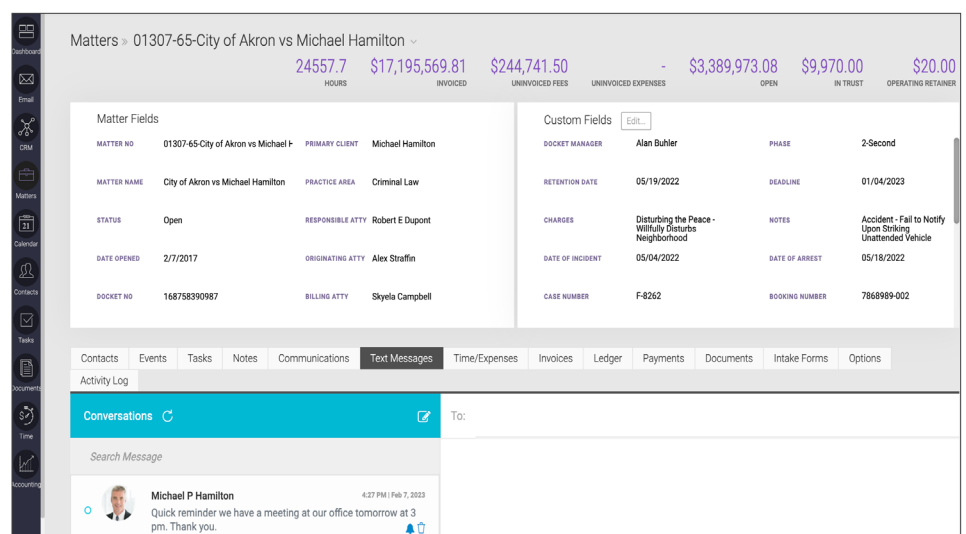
Dashboard
Email
CRM
Matters
Calendar
Contacts
Tasks
Documents
Time
Accounting

Matters » 01307-65-City of Akron vs Michael Hamilton

24557.7 HOURS
$17,195,569.81 INVOICED
$244,741.50 UNINVOICED FEES
- UNINVOICED EXPENSES
$3,389,973.08 OPEN
$9,970.00 IN TRUST
$20.00 OPERATING RETAINER

Matter Fields

| MATTER NO | 01307-65-City of Akron vs Michael H | PRIMARY CLIENT | Michael Hamilton |
|---|---|---|---|
| MATTER NAME | City of Akron vs Michael Hamilton | PRACTICE AREA | Criminal Law |
| STATUS | Open | RESPONSIBLE ATTY | Robert E Dupont |
| DATE OPENED | 2/7/2017 | ORIGINATING ATTY | Alex Straffin |
| DOCKET NO | 168758390987 | BILLING ATTY | Skyela Campbell |

Custom Fields Edit...

| DOCKET MANAGER | Alan Buhler | PHASE | 2-Second |
|---|---|---|---|
| RETENTION DATE | 05/19/2022 | DEADLINE | 01/04/2023 |
| CHARGES | Disturbing the Peace - Willfully Disturbs Neighborhood | NOTES | Accident - Fail to Notify Upon Striking Unattended Vehicle |
| DATE OF INCIDENT | 05/04/2022 | DATE OF ARREST | 05/18/2022 |
| CASE NUMBER | F-8262 | BOOKING NUMBER | 7868989-002 |

Contacts Events Tasks Notes Communications Text Messages Time/Expenses Invoices Ledger Payments Documents Intake Forms Options Activity Log

Conversations
To:
Search Message

Michael P Hamilton 4:27 PM | Feb 7, 2023
Quick reminder we have a meeting at our office tomorrow at 3 pm. Thank you.